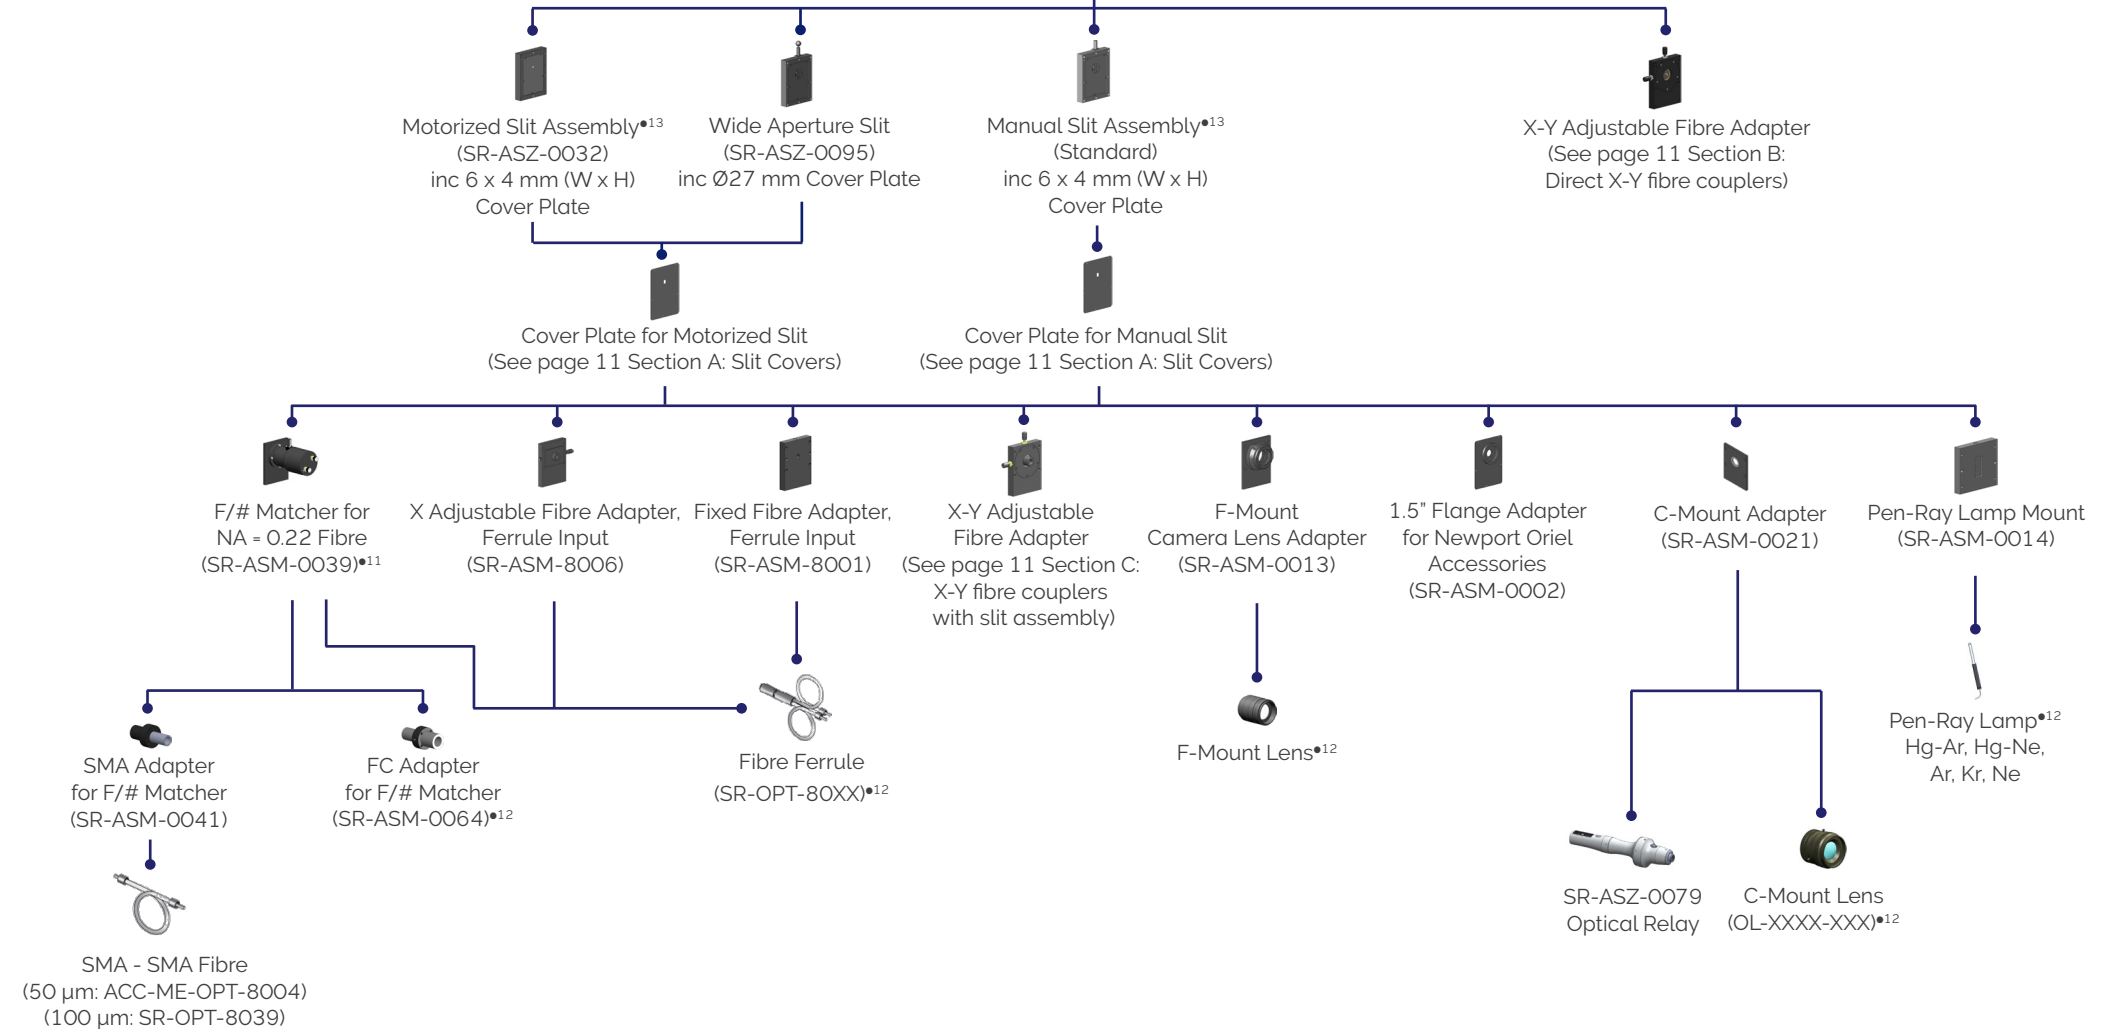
Motorized Slit Assembly•13
(SR-ASZ-0032)
inc 6 x 4 mm (W x H)
Cover Plate

Wide Aperture Slit
(SR-ASZ-0095)
inc Ø27 mm Cover Plate

Manual Slit Assembly•13
(Standard)
inc 6 x 4 mm (W x H)
Cover Plate

X-Y Adjustable Fibre Adapter
(See page 11 Section B:
Direct X-Y fibre couplers)

Cover Plate for Motorized Slit
(See page 11 Section A: Slit Covers)

Cover Plate for Manual Slit
(See page 11 Section A: Slit Covers)

F/# Matcher for
NA = 0.22 Fibre
(SR-ASM-0039)•11

X Adjustable Fibre Adapter,
Ferrule Input
(SR-ASM-8006)

Fixed Fibre Adapter,
Ferrule Input
(SR-ASM-8001)

X-Y Adjustable
Fibre Adapter
(See page 11 Section C:
X-Y fibre couplers
with slit assembly)

F-Mount
Camera Lens Adapter
(SR-ASM-0013)

1.5" Flange Adapter
for Newport Oriel
Accessories
(SR-ASM-0002)

C-Mount Adapter
(SR-ASM-0021)

Pen-Ray Lamp Mount
(SR-ASM-0014)

SMA Adapter
for F/# Matcher
(SR-ASM-0041)

FC Adapter
for F/# Matcher
(SR-ASM-0064)•12

Fibre Ferrule
(SR-OPT-80XX)•12

F-Mount Lens•12

Pen-Ray Lamp•12
Hg-Ar, Hg-Ne,
Ar, Kr, Ne

SMA - SMA Fibre
(50 μm: ACC-ME-OPT-8004)
(100 μm: SR-OPT-8039)

SR-ASZ-0079
Optical Relay

C-Mount Lens
(OL-XXXX-XXX)•12